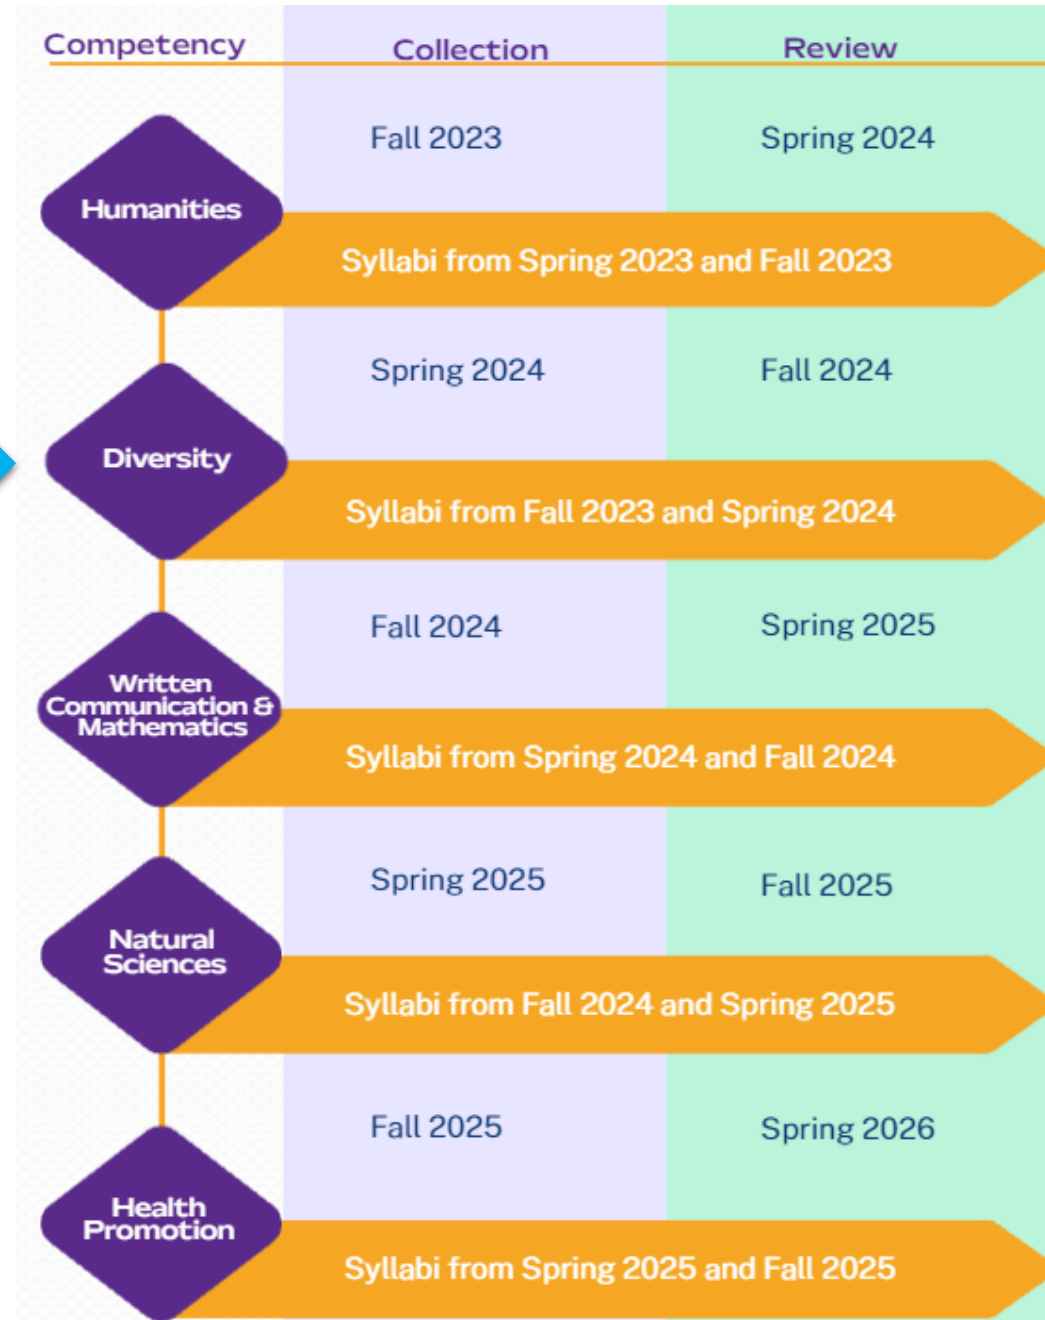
| Competency | Collection | Review |
|---|---|---|
| Humanities | Fall 2023 | Spring 2024 |
| | Syllabi from Spring 2023 and Fall 2023 | |
| Diversity | Spring 2024 | Fall 2024 |
| | Syllabi from Fall 2023 and Spring 2024 | |
| Written Communication & Mathematics | Fall 2024 | Spring 2025 |
| | Syllabi from Spring 2024 and Fall 2024 | |
| Natural Sciences | Spring 2025 | Fall 2025 |
| | Syllabi from Fall 2024 and Spring 2025 | |
| Health Promotion | Fall 2025 | Spring 2026 |
| | Syllabi from Spring 2025 and Fall 2025 | |